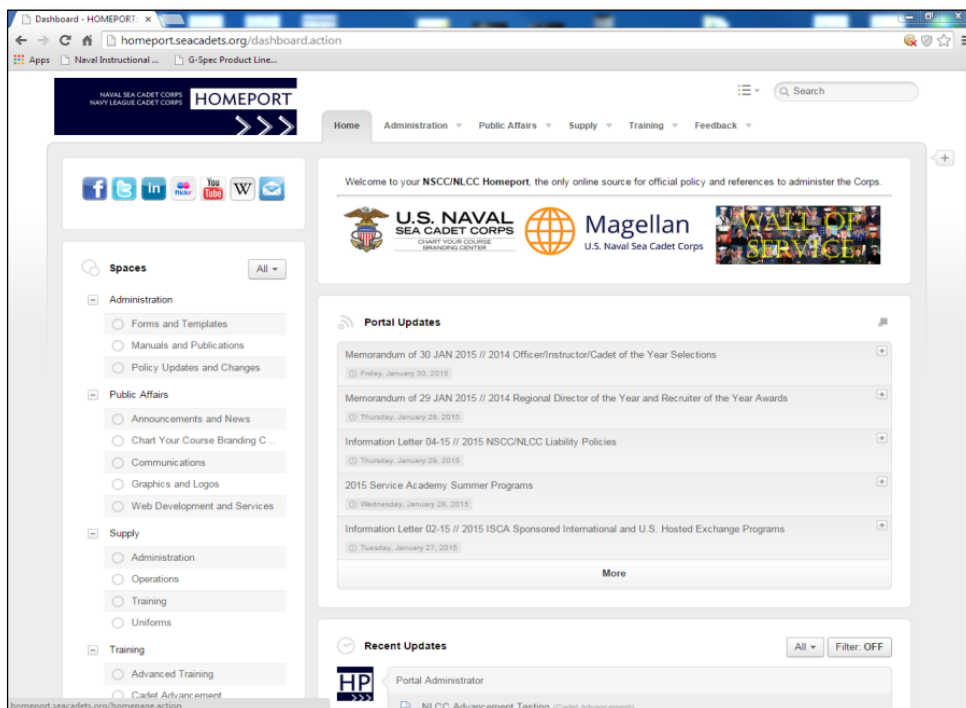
Dashboard - HOMEPORT ×

homeport.seacadets.org/dashboard.action

Apps Naval Instructional ... G-Spec Product Line...

NAVAL SEA CADET CORPS NAVY LEAGUE CADET CORPS HOMEPORT

Search

Home Administration Public Affairs Supply Training Feedback

flickr You Tube W

Spaces All

Administration

Forms and Templates

Manuals and Publications

Policy Updates and Changes

Public Affairs

Announcements and News

Chart Your Course Branding C...

Communications

Graphics and Logos

Web Development and Services

Supply

Administration

Operations

Training

Uniforms

Training

Advanced Training

Cadet Advancement

Welcome to your NSCC/NLCC Homeport, the only online source for official policy and references to administer the Corps.

U.S. NAVAL SEA CADET CORPS CHART YOUR COURSE BRANDING CENTER

Magellan U.S. Naval Sea Cadet Corps

WALL OF SERVICE

Portal Updates

Memorandum of 30 JAN 2015 // 2014 Officer/Instructor/Cadet of the Year Selections

Friday, January 30, 2015

Memorandum of 29 JAN 2015 // 2014 Regional Director of the Year and Recruiter of the Year Awards

Thursday, January 29, 2015

Information Letter 04-15 // 2015 NSCC/NLCC Liability Policies

Thursday, January 29, 2015

2015 Service Academy Summer Programs

Wednesday, January 28, 2015

Information Letter 02-15 // 2015 ISCA Sponsored International and U.S. Hosted Exchange Programs

Tuesday, January 27, 2015

More

Recent Updates

All Filter: OFF

HP

Portal Administrator

NLCC Advancement Testing (Cadet Advancement)

homeport.seacadets.org/homepage.action